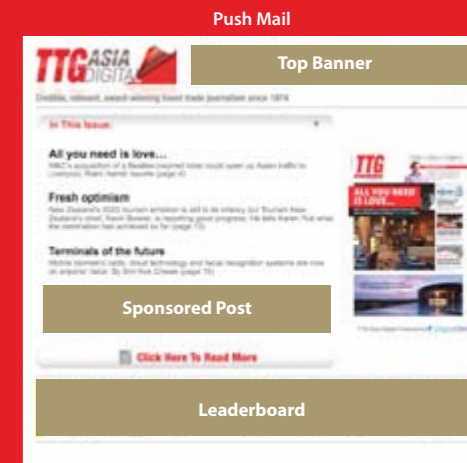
Push Mail

TTG ASIA DIGITAL

Top Banner

Credible, relevant, award-winning travel trade journalism since 1974

In This Issue:

All you need is love...

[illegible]

Fresh optimism

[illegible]

Terminals of the future

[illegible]

Sponsored Post

Click Here To Read More

TTG

ALL YOU NEED IS LOVE...

Leaderboard